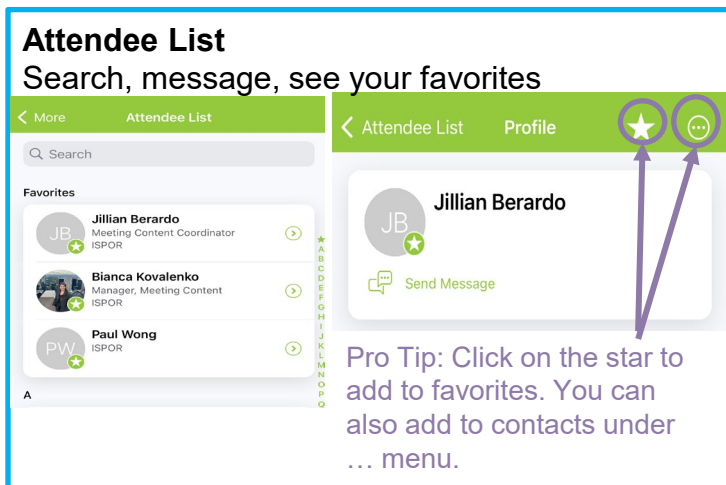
Attendee List
Search, message, see your favorites

< More Attendee List

Search

Favorites

JB Jillian Berardo
Meeting Content Coordinator
ISPOR

Bianca Kovalenko
Manager, Meeting Content
ISPOR

PW Paul Wong
ISPOR

A

★ A B C D E F G H I J K L M N O P Q

< Attendee List Profile

JB Jillian Berardo

Send Message

Pro Tip: Click on the star to add to favorites. You can also add to contacts under … menu.